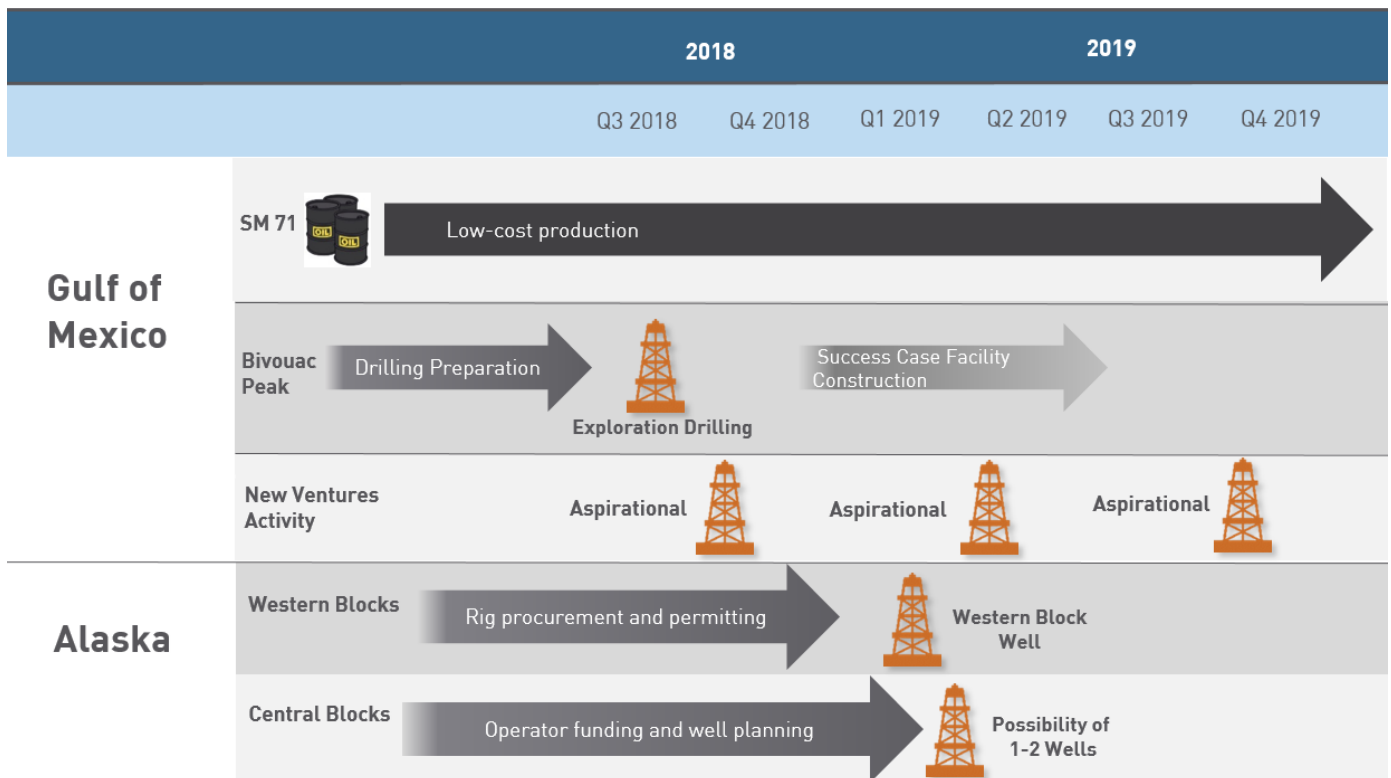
2018

2019

Q3 2018 Q4 2018 Q1 2019 Q2 2019 Q3 2019 Q4 2019

Gulf of Mexico

SM 71

OIL

OIL

Low-cost production

Bivouac Peak

Drilling Preparation

Exploration Drilling

Success Case Facility Construction

New Ventures Activity

Aspirational

Aspirational

Aspirational

Alaska

Western Blocks

Rig procurement and permitting

Western Block Well

Central Blocks

Operator funding and well planning

Possibility of 1-2 Wells